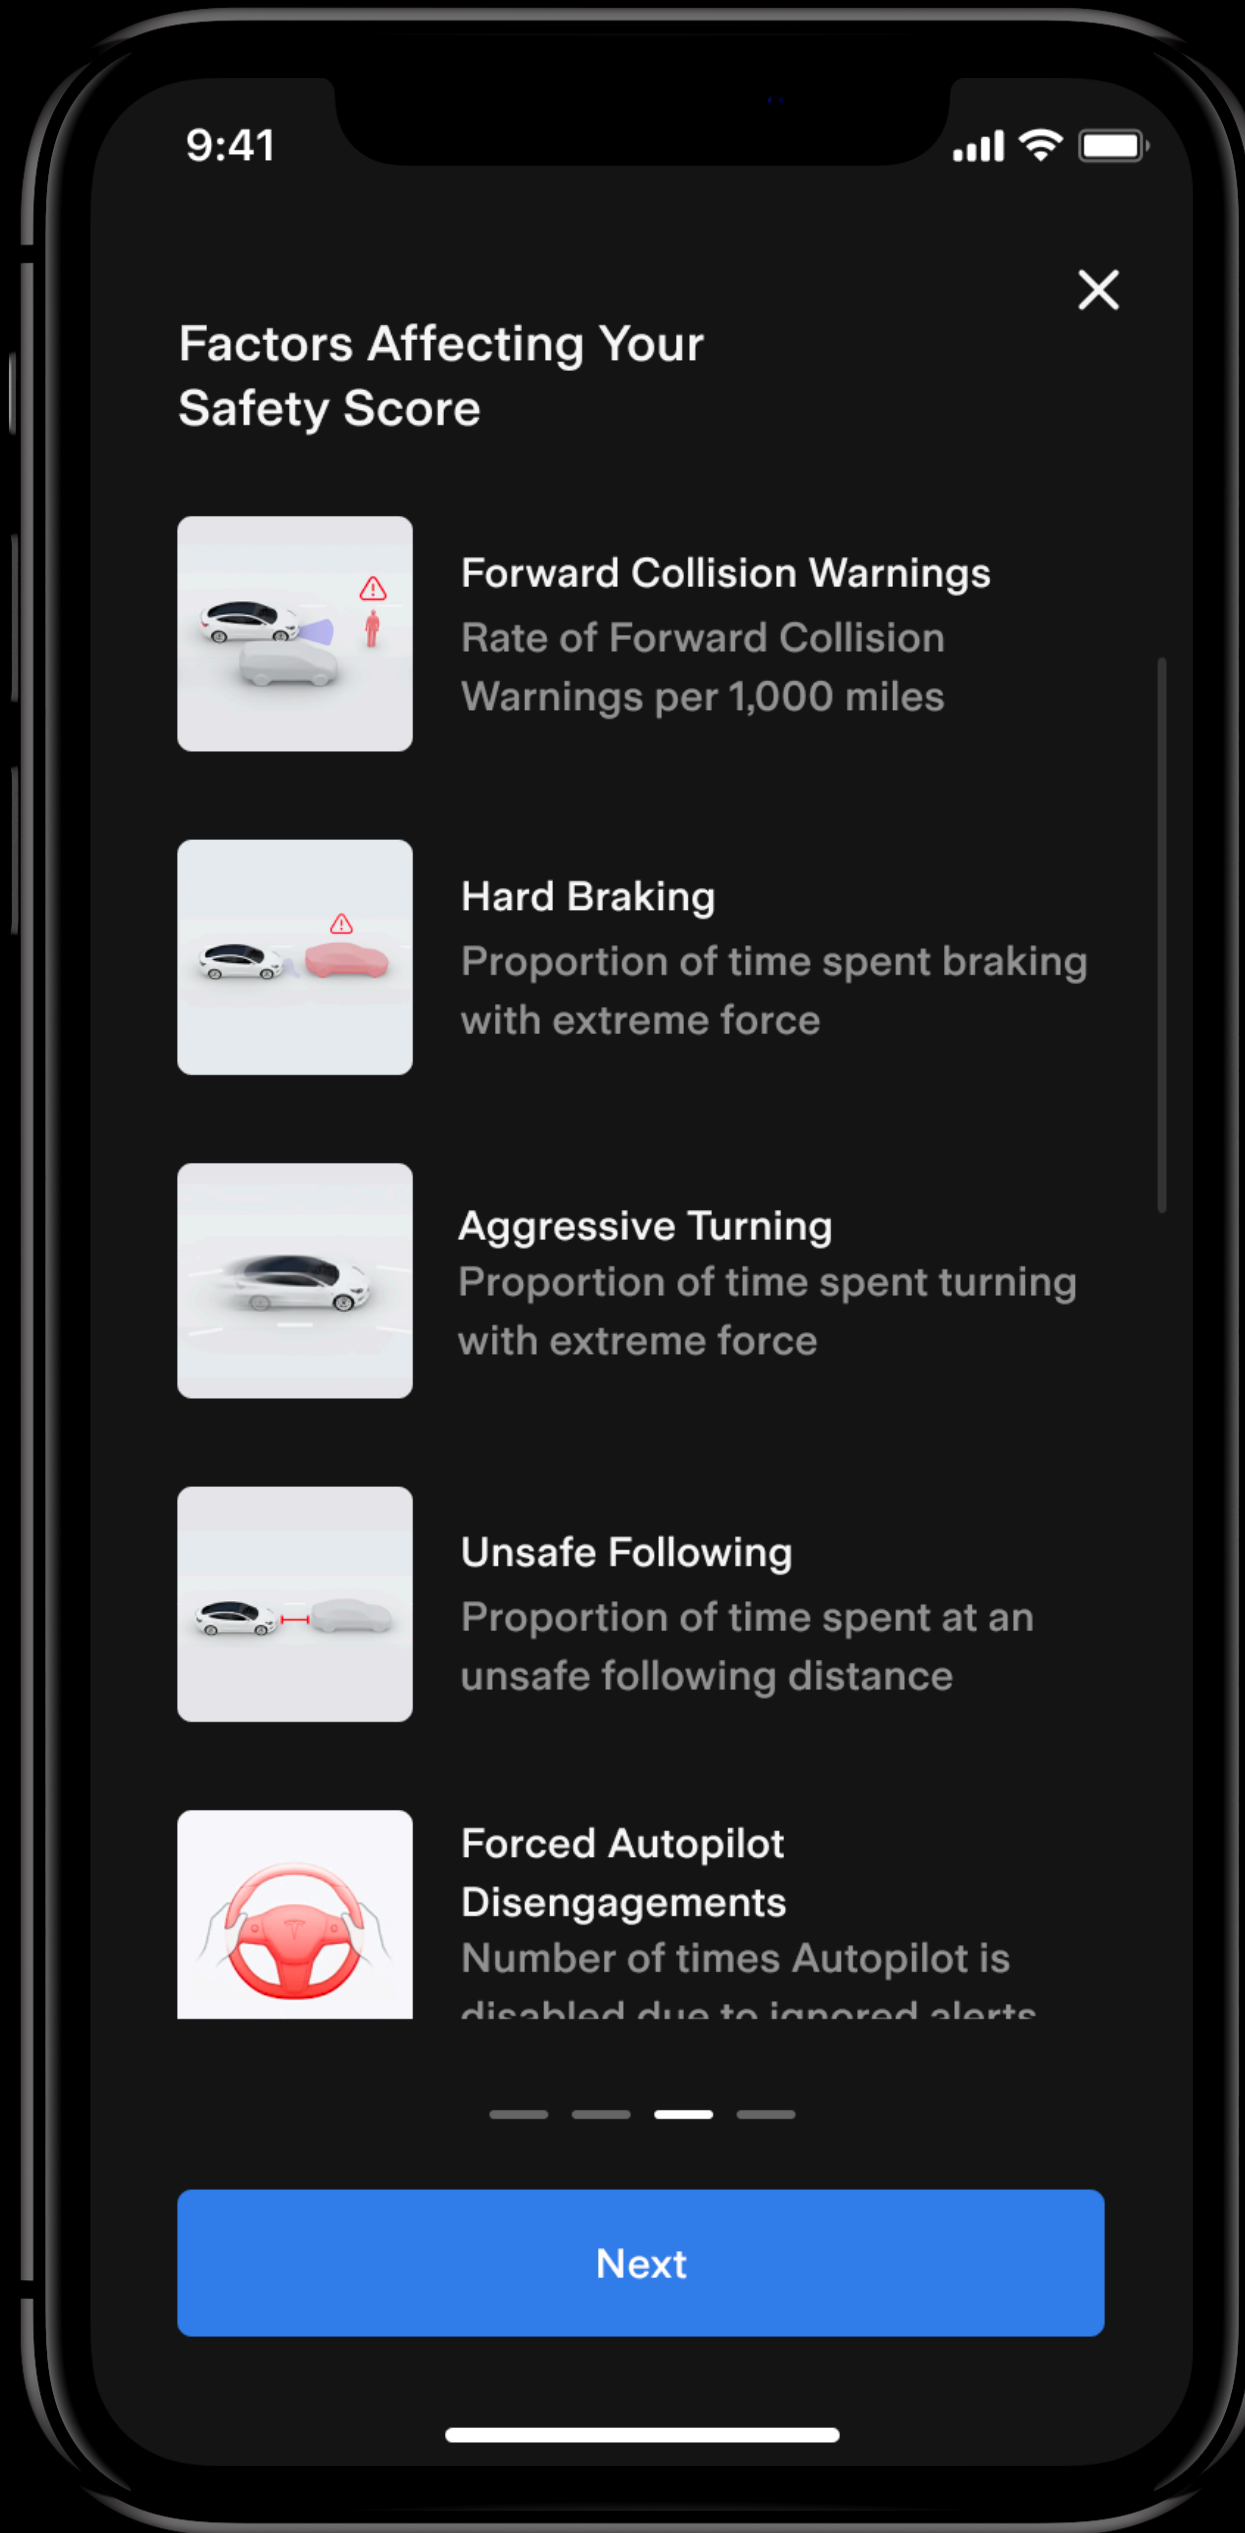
9:41

Factors Affecting Your Safety Score

Forward Collision Warnings
Rate of Forward Collision Warnings per 1,000 miles

Hard Braking
Proportion of time spent braking with extreme force

Aggressive Turning
Proportion of time spent turning with extreme force

Unsafe Following
Proportion of time spent at an unsafe following distance

Forced Autopilot Disengagements
Number of times Autopilot is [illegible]

Next